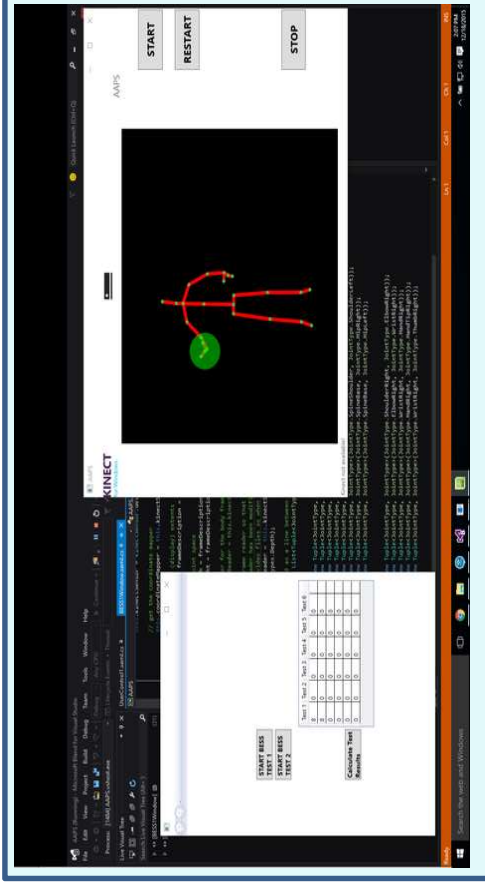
START

RESTART

STOP

AAPS

KINECT
for Windows

START BESS TEST 1

START BESS TEST 2

Calculate Test Results

| Test 1 | Test 2 | Test 3 | Test 4 | Test 5 | Test 6 |
|---|---|---|---|---|---|
| 0 | 0 | 0 | 0 | 0 | 0 |
| 0 | 0 | 0 | 0 | 0 | 0 |
| 0 | 0 | 0 | 0 | 0 | 0 |
| 0 | 0 | 0 | 0 | 0 | 0 |
| 0 | 0 | 0 | 0 | 0 | 0 |
| 0 | 0 | 0 | 0 | 0 | 0 |

AAPS (Running) - Microsoft Visual Studio

File Edit View Project Build Debug Team Tools Window Help

Live Visual Tree

Search the web and Windows

Ln 1 Col 1 Ch 1 INS

2:07 PM 12/16/2015